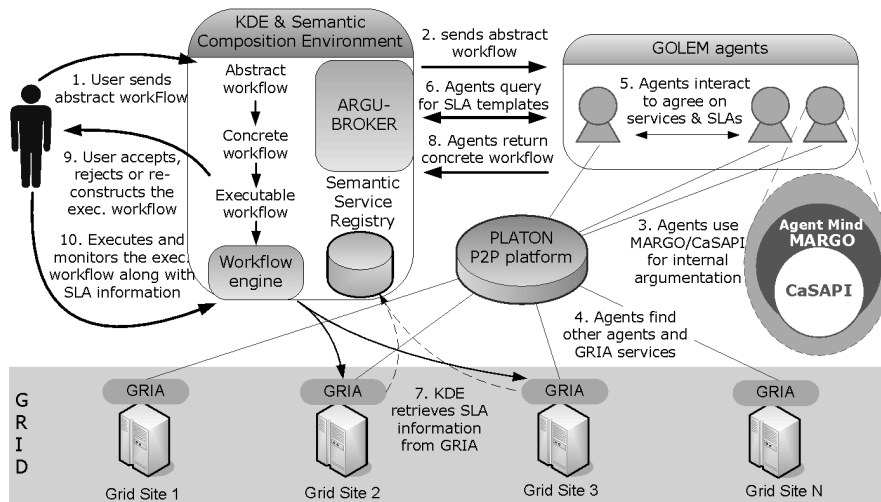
KDE & Semantic Composition Environment

Abstract workflow

Concrete workflow

Executable workflow

Workflow engine

ARGU-BROKER

Semantic Service Registry

1. User sends abstract workFlow

9. User accepts, rejects or re-constructs the exec. workflow

10. Executes and monitors the exec. workflow along with SLA information

2. sends abstract workflow

6. Agents query for SLA templates

8. Agents return concrete workflow

GOLEM agents

5. Agents interact to agree on services & SLAs

PLATON P2P platform

3. Agents use MARGO/CaSAPI for internal argumentation

Agent Mind

MARGO

CaSAPI

4. Agents find other agents and GRIA services

7. KDE retrieves SLA information from GRIA

G R I D

GRIA

GRIA

GRIA

GRIA

Grid Site 1

Grid Site 2

Grid Site 3

Grid Site N